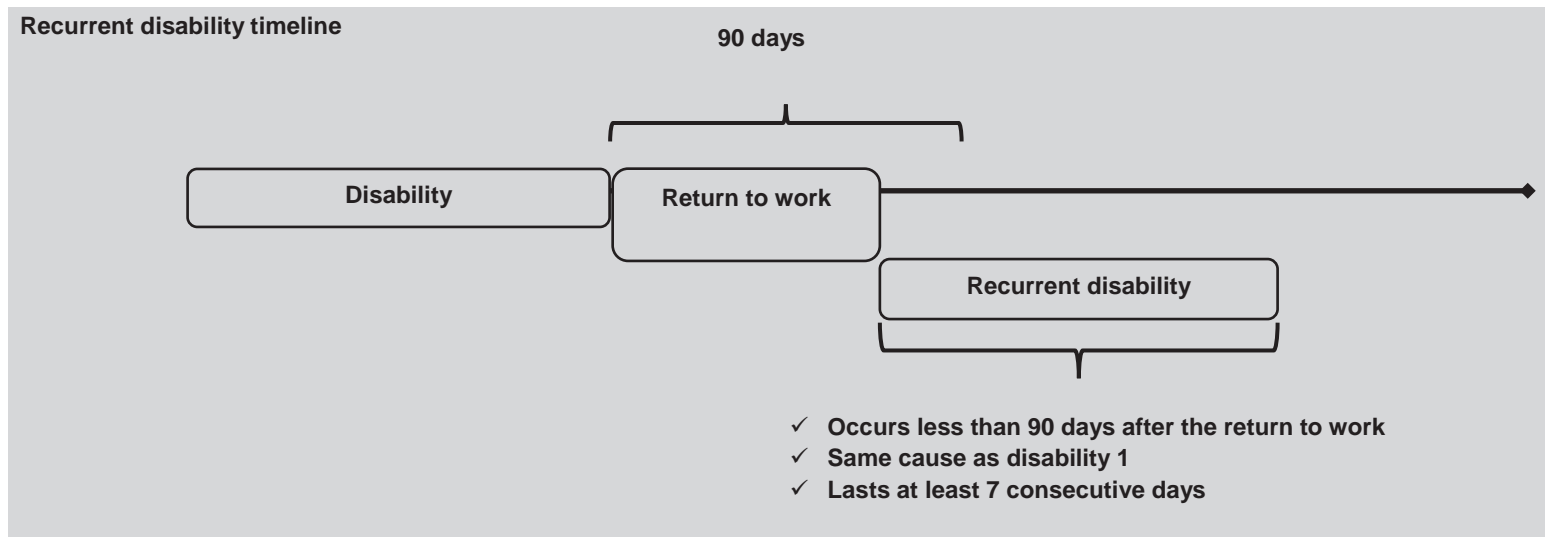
Recurrent disability timeline

90 days

Disability

Return to work

Recurrent disability

✓ Occurs less than 90 days after the return to work
✓ Same cause as disability 1
✓ Lasts at least 7 consecutive days